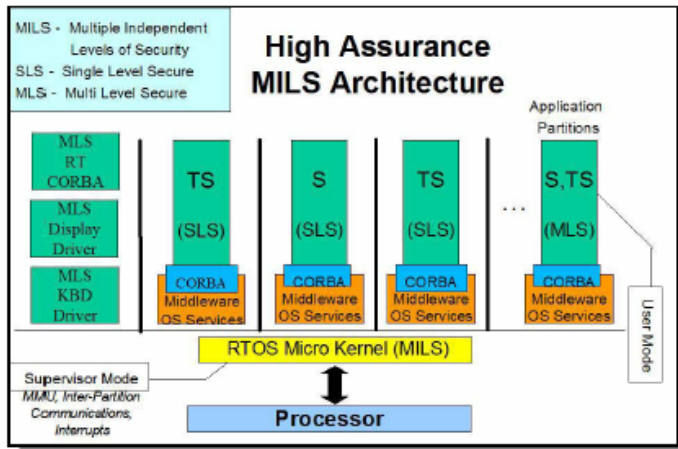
MILS - Multiple Independent Levels of Security
SLS - Single Level Secure
MLS - Multi Level Secure

High Assurance MILS Architecture

Application Partitions

MLS RT CORBA

MLS Display Driver

MLS KBD Driver

TS (SLS)

CORBA
Middleware OS Services

S (SLS)

CORBA
Middleware OS Services

TS (SLS)

CORBA
Middleware OS Services

...

S,TS (MLS)

CORBA
Middleware OS Services

User Mode

RTOS Micro Kernel (MILS)

Supervisor Mode
MMU, Inter-Partition Communications, Interrupts

Processor